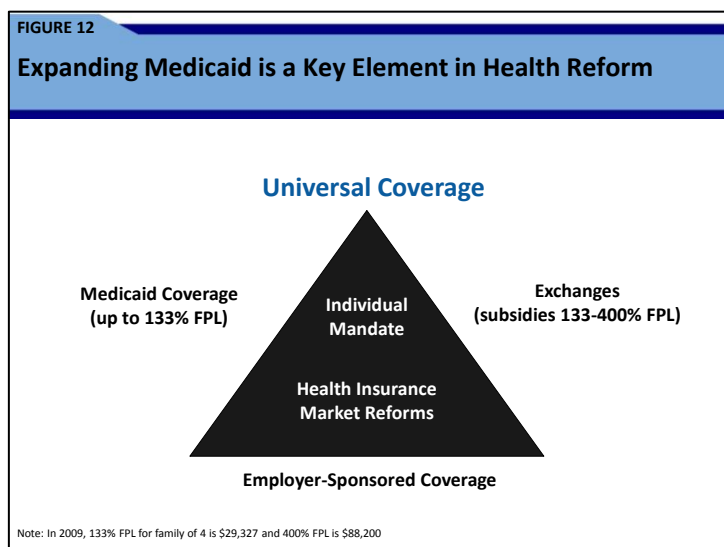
FIGURE 12

Expanding Medicaid is a Key Element in Health Reform

Universal Coverage

Medicaid Coverage
(up to 133% FPL)

Individual Mandate

Exchanges
(subsidies 133-400% FPL)

Health Insurance Market Reforms

Employer-Sponsored Coverage

Note: In 2009, 133% FPL for family of 4 is \$29,327 and 400% FPL is \$88,200